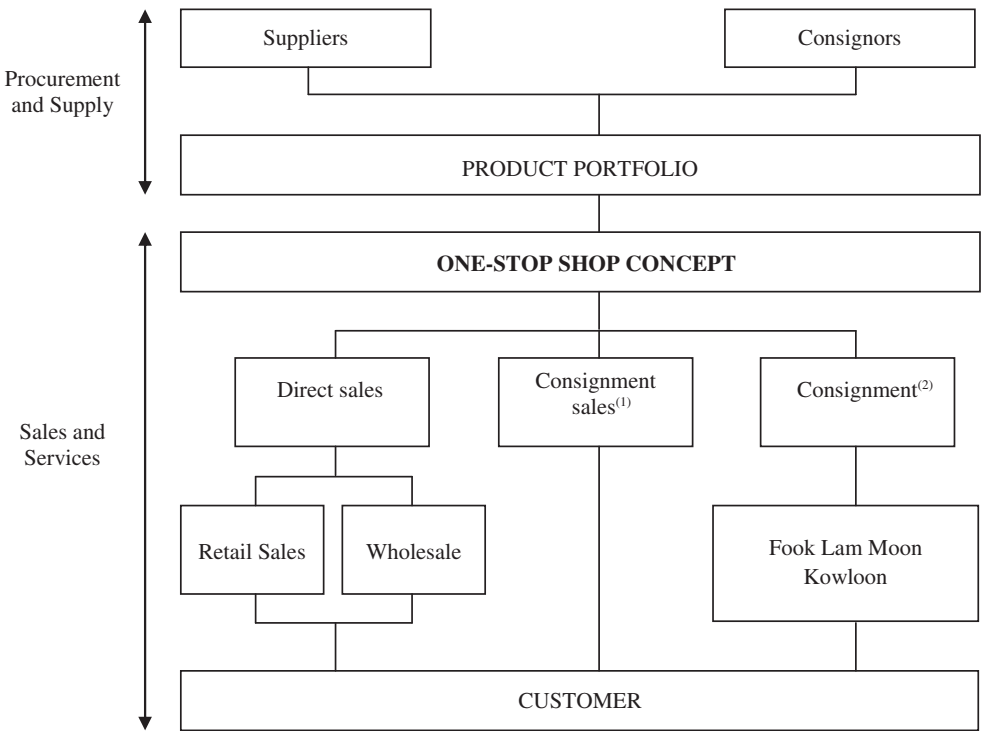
Procurement and Supply

Suppliers

Consignors

PRODUCT PORTFOLIO

Sales and Services

**ONE-STOP SHOP CONCEPT**

Direct sales

Consignment sales$^{(1)}$

Consignment$^{(2)}$

Retail Sales

Wholesale

Fook Lam Moon Kowloon

CUSTOMER